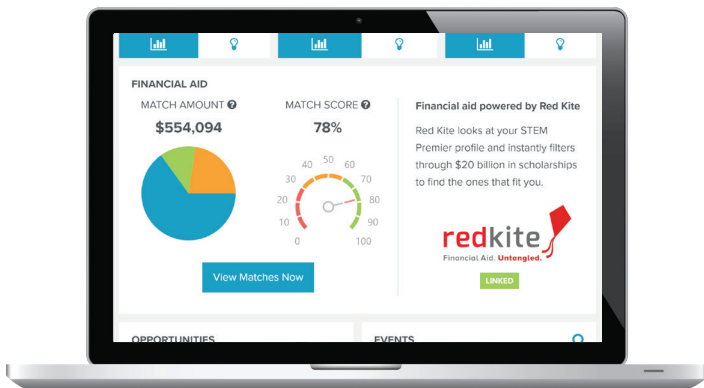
FINANCIAL AID

MATCH AMOUNT

$554,094

MATCH SCORE

78%

0 10 20 30 40 50 60 70 80 90 100

View Matches Now

Financial aid powered by Red Kite

Red Kite looks at your STEM Premier profile and instantly filters through $20 billion in scholarships to find the ones that fit you.

redkite

Financial Aid. Untangled.

LINKED

OPPORTUNITIES

EVENTS